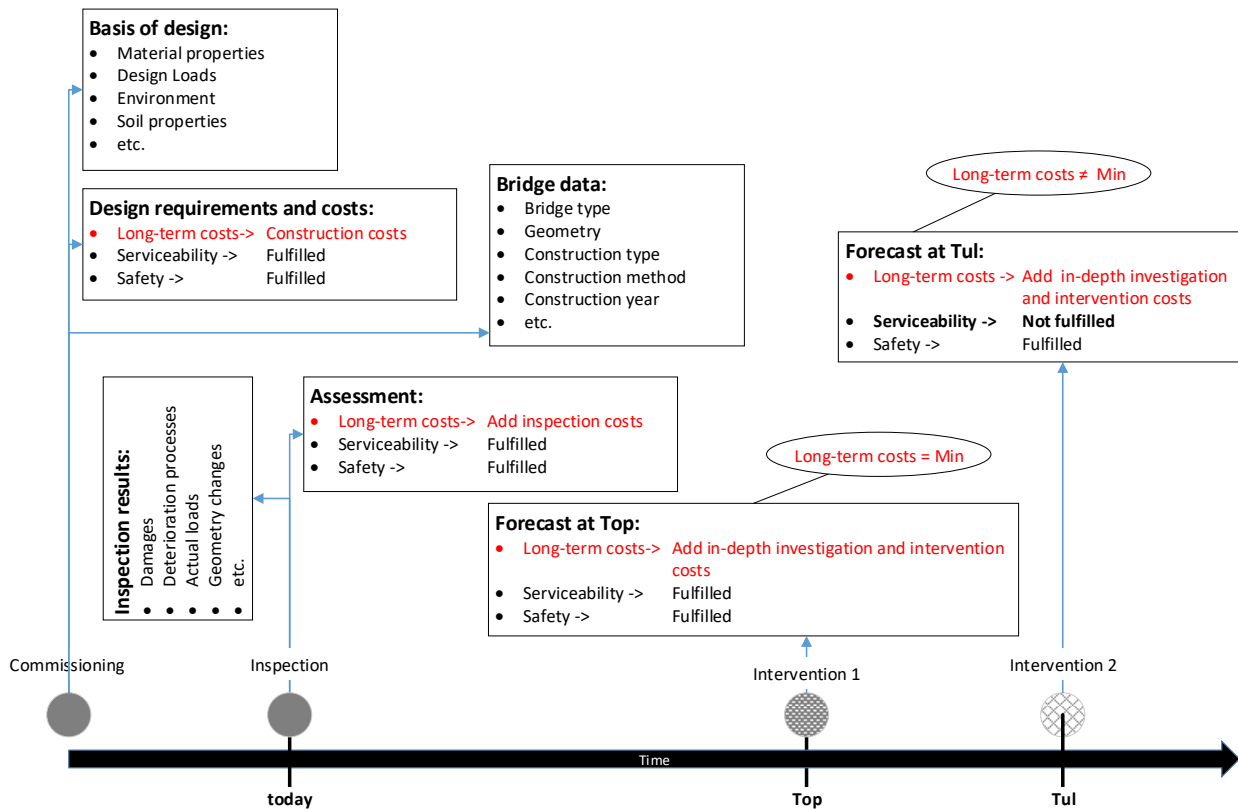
**Basis of design:**
- Material properties
- Design Loads
- Environment
- Soil properties
- etc.

**Design requirements and costs:**
- Long-term costs-> Construction costs
- Serviceability -> Fulfilled
- Safety -> Fulfilled

**Bridge data:**
- Bridge type
- Geometry
- Construction type
- Construction method
- Construction year
- etc.

Long-term costs ≠ Min

**Forecast at Tul:**
- Long-term costs -> Add in-depth investigation and intervention costs
- **Serviceability -> Not fulfilled**
- Safety -> Fulfilled

**Inspection results:**
- Damages
- Deterioration processes
- Actual loads
- Geometry changes
- etc.

**Assessment:**
- Long-term costs-> Add inspection costs
- Serviceability -> Fulfilled
- Safety -> Fulfilled

Long-term costs = Min

**Forecast at Top:**
- Long-term costs-> Add in-depth investigation and intervention costs
- Serviceability -> Fulfilled
- Safety -> Fulfilled

Commissioning
Inspection
Intervention 1
Intervention 2

Time

**today**
**Top**
**Tul**